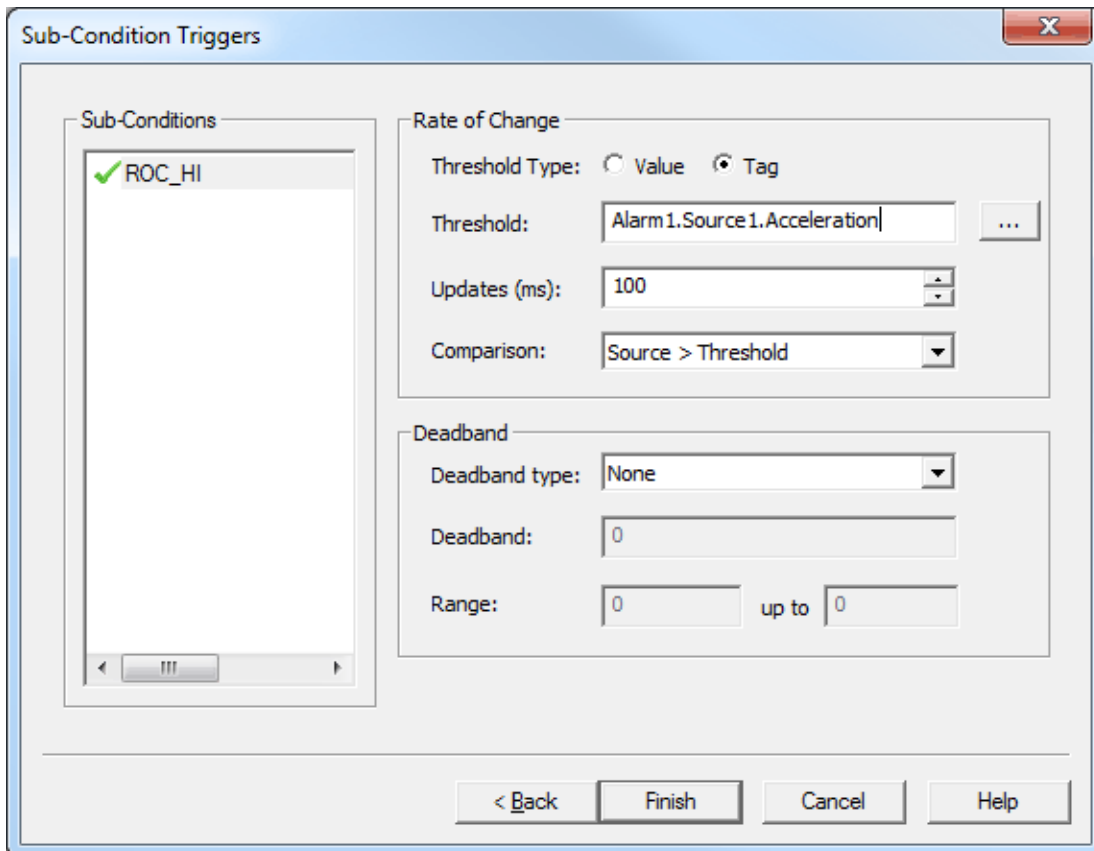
Sub-Condition Triggers

Sub-Conditions

ROC_HI

Rate of Change

Threshold Type: Value Tag

Threshold: Alarm1.Source1.Acceleration ...

Updates (ms): 100

Comparison: Source > Threshold

Deadband

Deadband type: None

Deadband: 0

Range: 0 up to 0

< Back Finish Cancel Help